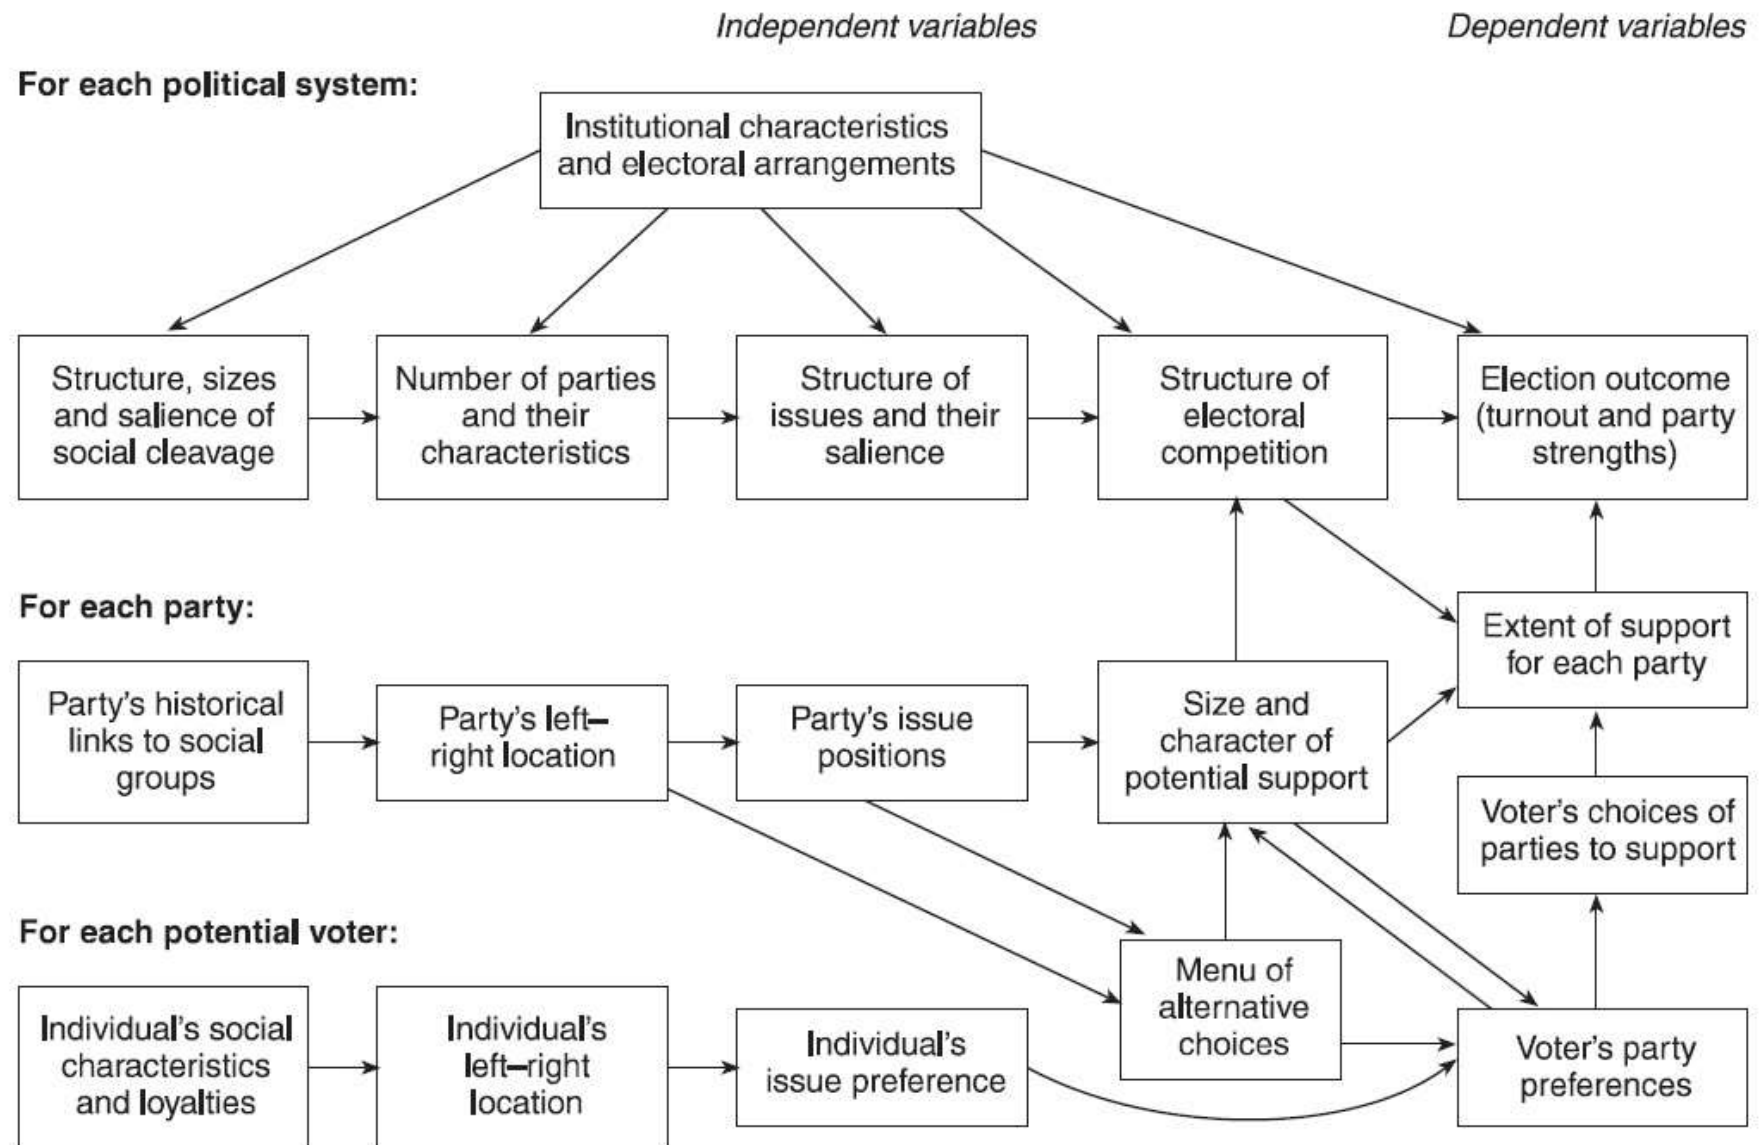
Independent variables

Dependent variables

For each political system:

Institutional characteristics and electoral arrangements

Structure, sizes and salience of social cleavage

Number of parties and their characteristics

Structure of issues and their salience

Structure of electoral competition

Election outcome (turnout and party strengths)

For each party:

Extent of support for each party

Party's historical links to social groups

Party's left–right location

Party's issue positions

Size and character of potential support

Voter's choices of parties to support

For each potential voter:

Menu of alternative choices

Individual's social characteristics and loyalties

Individual's left–right location

Individual's issue preference

Voter's party preferences